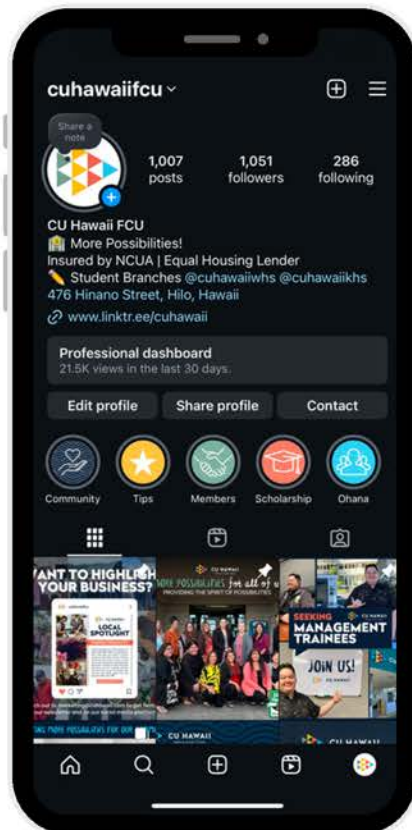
cuhawaiifcu

Share a note

1,007 posts
1,051 followers
286 following

CU Hawaii FCU
🏫 More Possibilities!
Insured by NCUA | Equal Housing Lender
✏️ Student Branches @cuhawaiiwhs @cuhawaiikhs
476 Hinano Street, Hilo, Hawaii
www.linktr.ee/cuhawaii

Professional dashboard
21.5K views in the last 30 days.

Edit profile
Share profile
Contact

Community
Tips
Members
Scholarship
Ohana

WANT TO HIGHLIGHT YOUR BUSINESS?
LOCAL SPOTLIGHT
MORE POSSIBILITIES FOR DUR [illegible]

CU HAWAII
MORE POSSIBILITIES for all of
PROVIDING THE SPIRIT OF POSSIBILITIES

SEEKING MANAGEMENT TRAINEES
JOIN US!

CU HAWAII